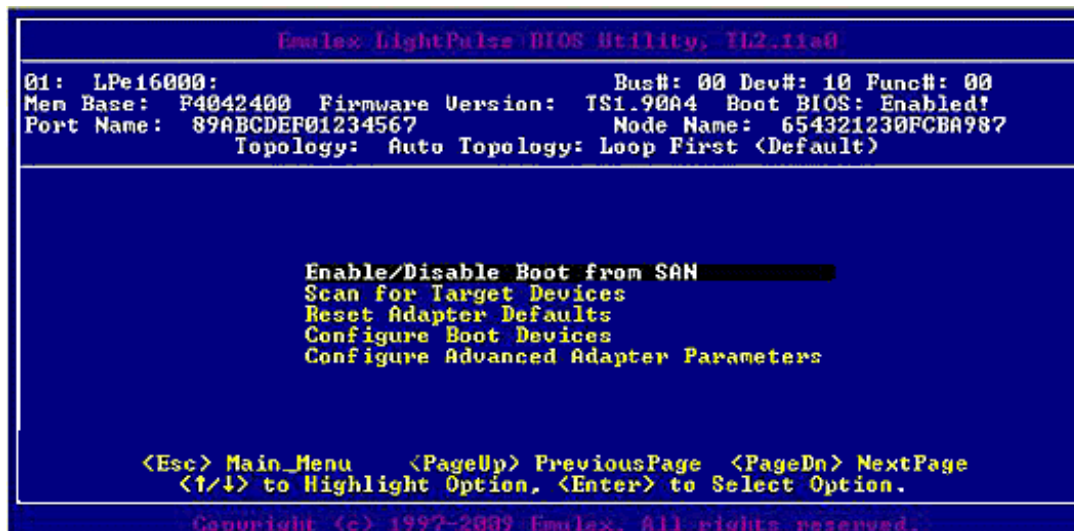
Emulex LightPulse BIOS Utility, TL2.11a0

01: LPe16000: Bus#: 00 Dev#: 10 Func#: 00
Mem Base: F4042400 Firmware Version: TS1.90A4 Boot BIOS: Enabled!
Port Name: 89ABCDEF01234567 Node Name: 654321230FCBA987
Topology: Auto Topology: Loop First (Default)

Enable/Disable Boot from SAN
Scan for Target Devices
Reset Adapter Defaults
Configure Boot Devices
Configure Advanced Adapter Parameters

<Esc> Main_Menu <PageUp> PreviousPage <PageDn> NextPage
<↑/↓> to Highlight Option, <Enter> to Select Option.

Copyright (c) 1997-2009 Emulex. All rights reserved.